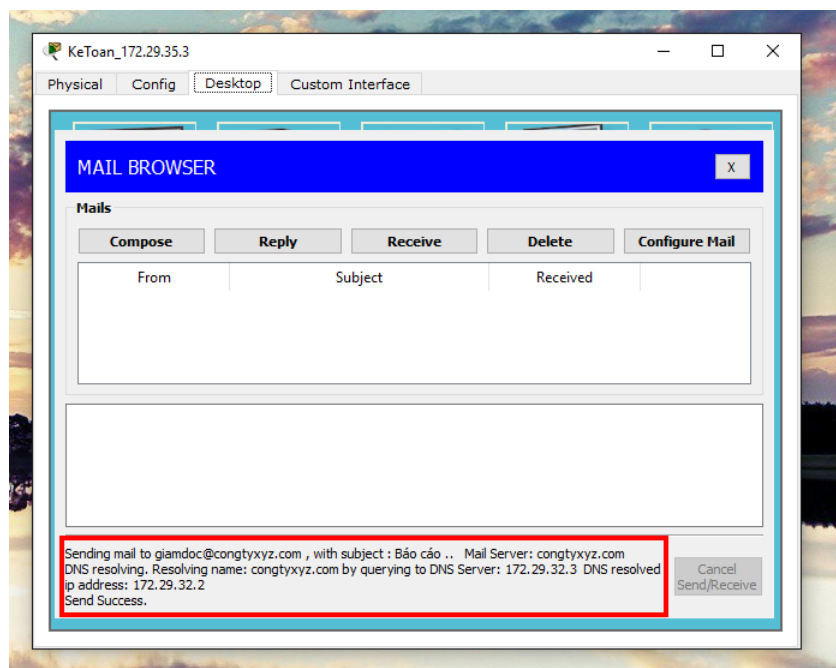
KeToan_172.29.35.3

Physical Config Desktop Custom Interface

MAIL BROWSER

X

Mails

Compose Reply Receive Delete Configure Mail

| From | Subject | Received |
|---|---|---|

Sending mail to giamdoc@congtyxyz.com , with subject : Báo cáo .. Mail Server: congtyxyz.com
DNS resolving. Resolving name: congtyxyz.com by querying to DNS Server: 172.29.32.3 DNS resolved ip address: 172.29.32.2
Send Success.

Cancel Send/Receive